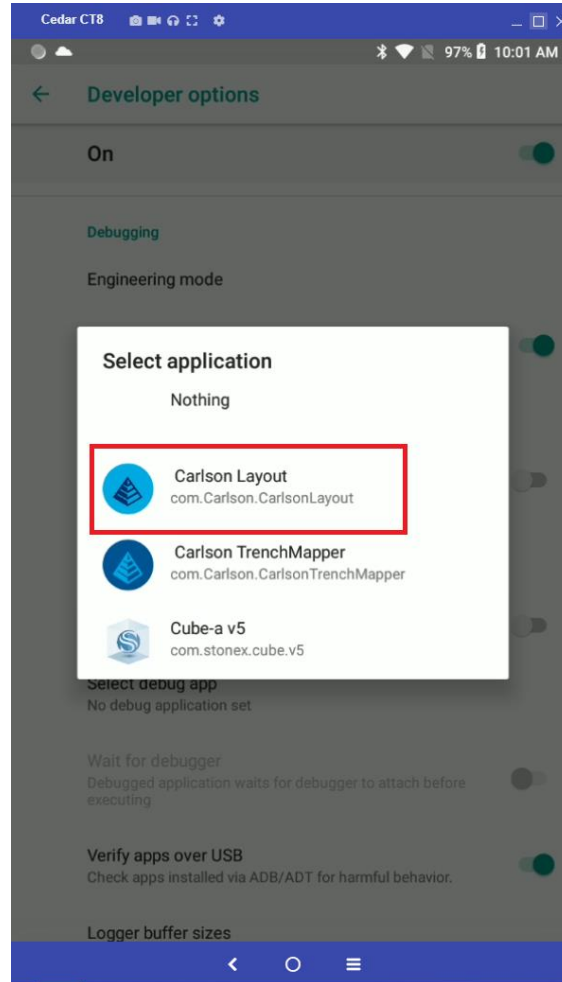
Cedar CT8

97% 10:01 AM

Developer options

On

Debugging

Engineering mode

Select application

Nothing

Carlson Layout
com.Carlson.CarlsonLayout

Carlson TrenchMapper
com.Carlson.CarlsonTrenchMapper

Cube-a v5
com.stonex.cube.v5

Select debug app
No debug application set

Wait for debugger
Debugged application waits for debugger to attach before executing

Verify apps over USB
Check apps installed via ADB/ADT for harmful behavior.

Logger buffer sizes